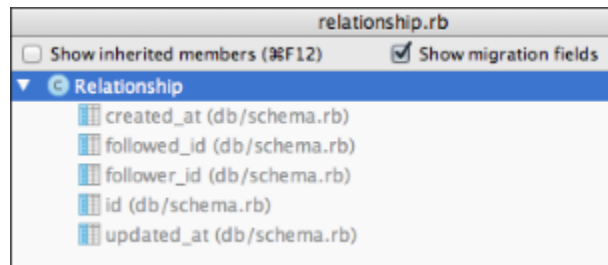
relationship.rb

Show inherited members (⌘F12)

Show migration fields

Relationship

created_at (db/schema.rb)

followed_id (db/schema.rb)

follower_id (db/schema.rb)

id (db/schema.rb)

updated_at (db/schema.rb)